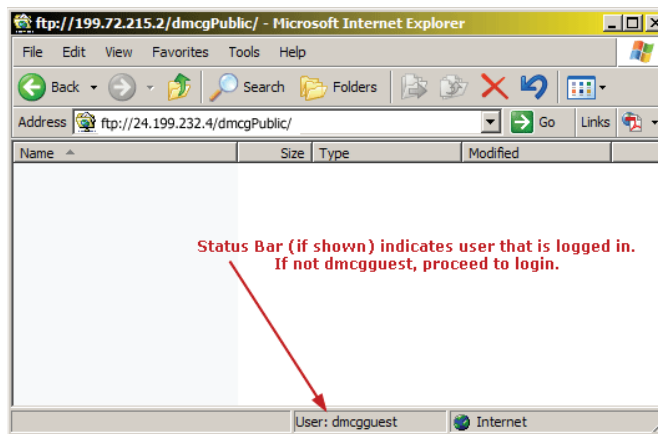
ftp://199.72.215.2/dmcgPublic/ - Microsoft Internet Explorer

File Edit View Favorites Tools Help

Back Search Folders

Address ftp://24.199.232.4/dmcgPublic/ Go Links

| Name | Size | Type | Modified |
|---|---|---|---|

Status Bar (if shown) indicates user that is logged in.
If not dmcgguest, proceed to login.

User: dmcgguest Internet